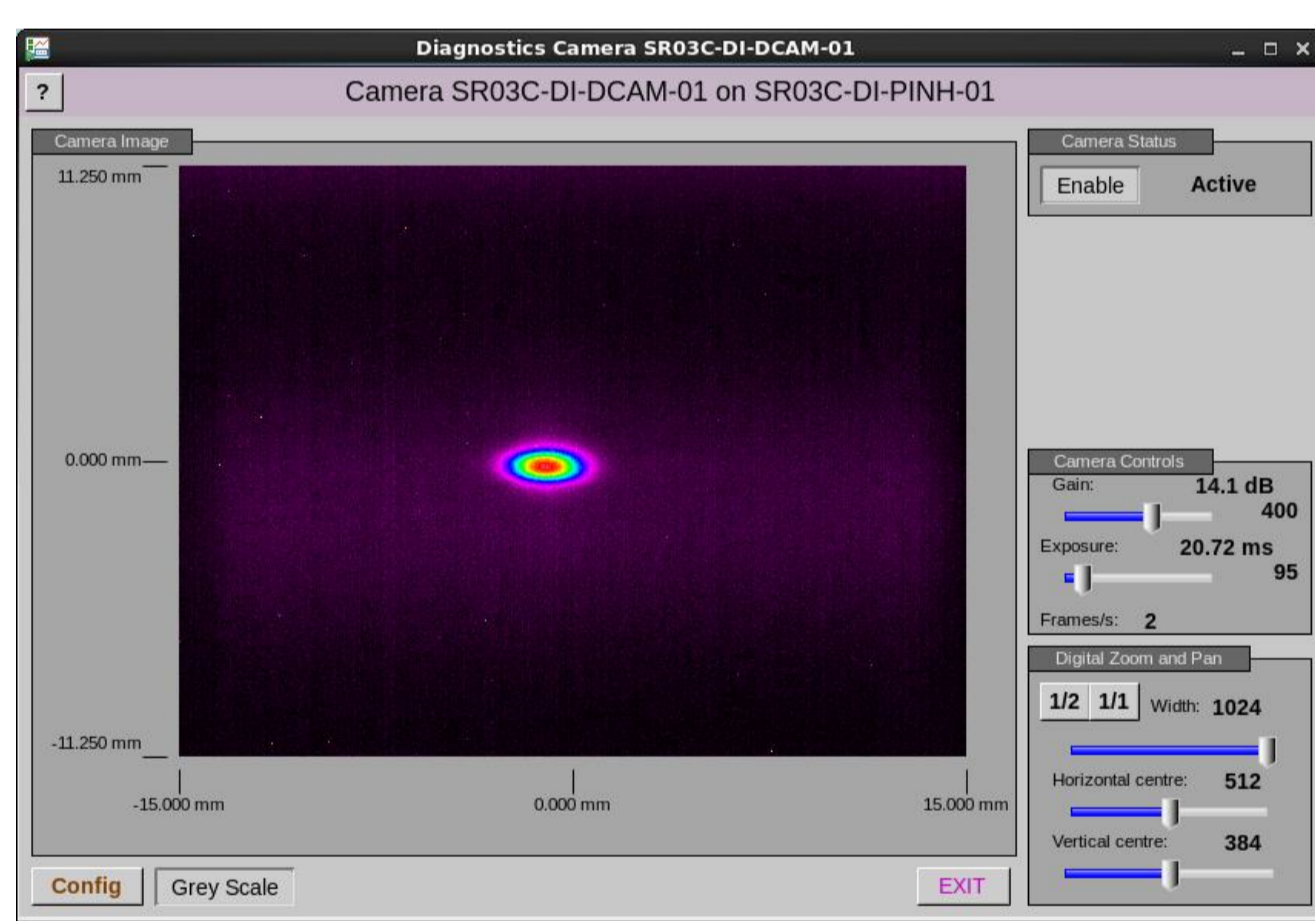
Diagnostics Camera SR03C-DI-DCAM-01

?

Camera SR03C-DI-DCAM-01 on SR03C-DI-PINH-01

Camera Image

11.250 mm

0.000 mm

-11.250 mm

-15.000 mm

0.000 mm

15.000 mm

Camera Status

Enable

Active

Camera Controls

Gain:

14.1 dB

400

Exposure:

20.72 ms

95

Frames/s: 2

Digital Zoom and Pan

1/2 1/1

Width: 1024

Horizontal centre: 512

Vertical centre: 384

Config

Grey Scale

EXIT